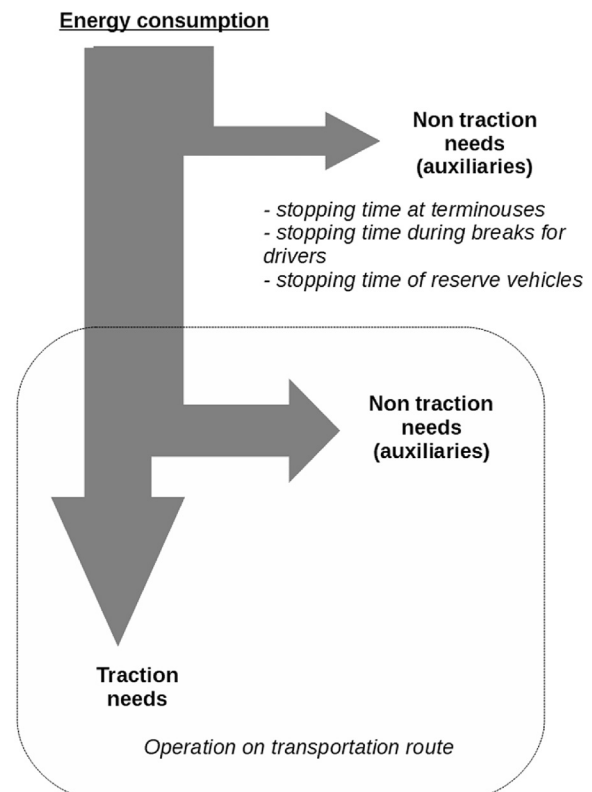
Energy consumption

Non traction needs (auxiliaries)

- stopping time at terminouses
- stopping time during breaks for drivers
- stopping time of reserve vehicles

Non traction needs (auxiliaries)

Traction needs

Operation on transportation route